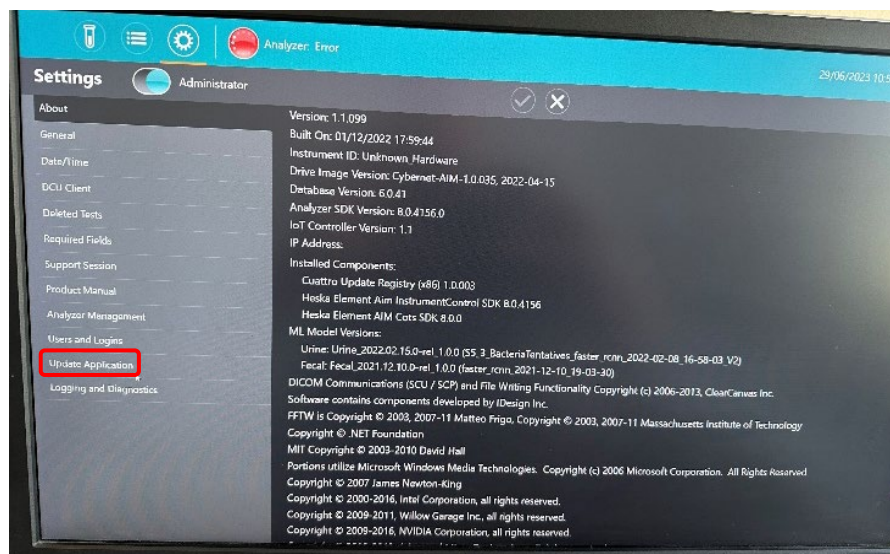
Analyzer: Error

Settings Administrator 29/06/2023 10:5

About
General
Date/Time
DCU Client
Deleted Tests
Required Fields
Support Session
Product Manual
Analyzer Management
Users and Logins
Update Application
Logging and Diagnostics

Version: 1.1.099
Built On: 01/12/2022 17:59:44
Instrument ID: Unknown_Hardware
Drive Image Version: Cybernet-AIM-1.0.035, 2022-04-15
Database Version: 6.0.41
Analyzer SDK Version: 8.0.4156.0
IoT Controller Version: 1.1
IP Address:
Installed Components:
Cuattro Update Registry (x86) 1.0.003
Heska Element Aim InstrumentControl SDK 8.0.4156
Heska Element AIM Cots SDK 8.0.0
ML Model Versions:
Urine: Urine_2022.02.15.0-rel_1.0.0 (S5_3_BacteriaTentatives_faster_rcnn_2022-02-08_16-58-03_V2)
Fecal: Fecal_2021.12.10.0-rel_1.0.0 (faster_rcnn_2021-12-10_19-03-30)
DICOM Communications (SCU / SCP) and File Writing Functionality Copyright (c) 2006-2013, ClearCanvas Inc.
Software contains components developed by IDesign Inc.
FFTW is Copyright © 2003, 2007-11 Matteo Frigo, Copyright © 2003, 2007-11 Massachusetts Institute of Technology
Copyright © .NET Foundation
MIT Copyright © 2003-2010 David Hall
Portions utilize Microsoft Windows Media Technologies. Copyright (c) 2006 Microsoft Corporation. All Rights Reserved
Copyright © 2007 James Newton-King
Copyright © 2000-2016, Intel Corporation, all rights reserved.
Copyright © 2009-2011, Willow Garage Inc., all rights reserved.
Copyright © 2009-2016, NVIDIA Corporation, all rights reserved.
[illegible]